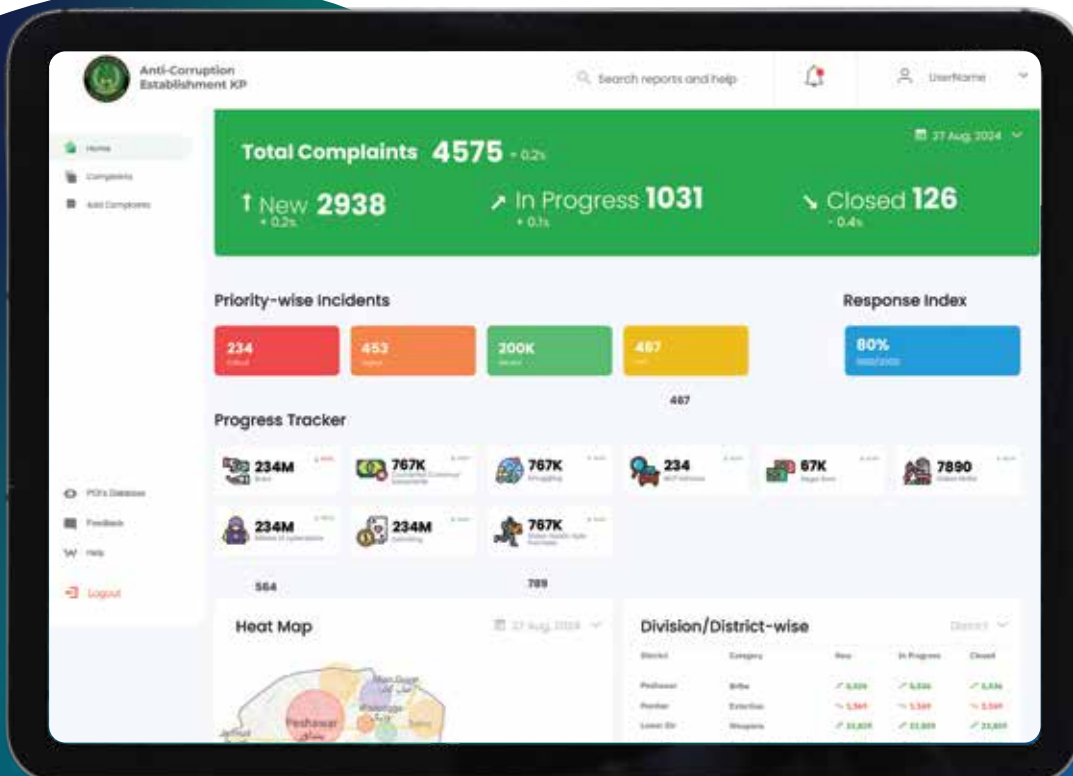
Anti-Corruption Establishment KP

Search reports and help

UserName

Home
Complaints
Add Complaints

Total Complaints 4575 - 0.2%

27 Aug, 2024

New 2938
+ 0.2%

In Progress 1031
+ 0.1%

Closed 126
- 0.4%

Priority-wise Incidents

234
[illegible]

453
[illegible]

200K
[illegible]

487
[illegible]

487

Response Index

80%
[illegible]

Progress Tracker

234M
Bribe

767K
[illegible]

767K
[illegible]

234
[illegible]

67K
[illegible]

7890
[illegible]

234M
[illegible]

234M
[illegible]

767K
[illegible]

564

789

POI's Database
Feedback
Help
Logout

Heat Map

27 Aug, 2024

Peshawar
پشاور

Division/District-wise

District

| District | Category | New | In Progress | Closed |
|---|---|---|---|---|
| Peshawar | Bribe | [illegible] | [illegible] | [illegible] |
| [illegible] | Extortion | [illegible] | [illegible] | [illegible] |
| Lower Dir | Weapons | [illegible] | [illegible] | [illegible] |